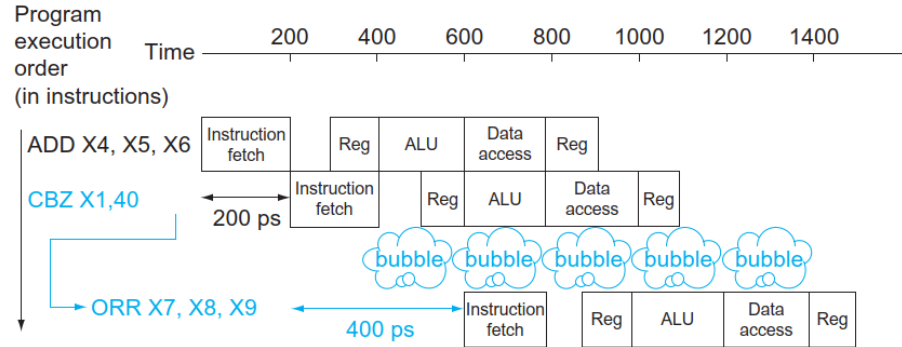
Program execution order (in instructions)

Time

200 400 600 800 1000 1200 1400

ADD X4, X5, X6

Instruction fetch | Reg | ALU | Data access | Reg

CBZ X1,40

Instruction fetch | Reg | ALU | Data access | Reg

200 ps

bubble bubble bubble bubble bubble

ORR X7, X8, X9

400 ps

Instruction fetch | Reg | ALU | Data access | Reg